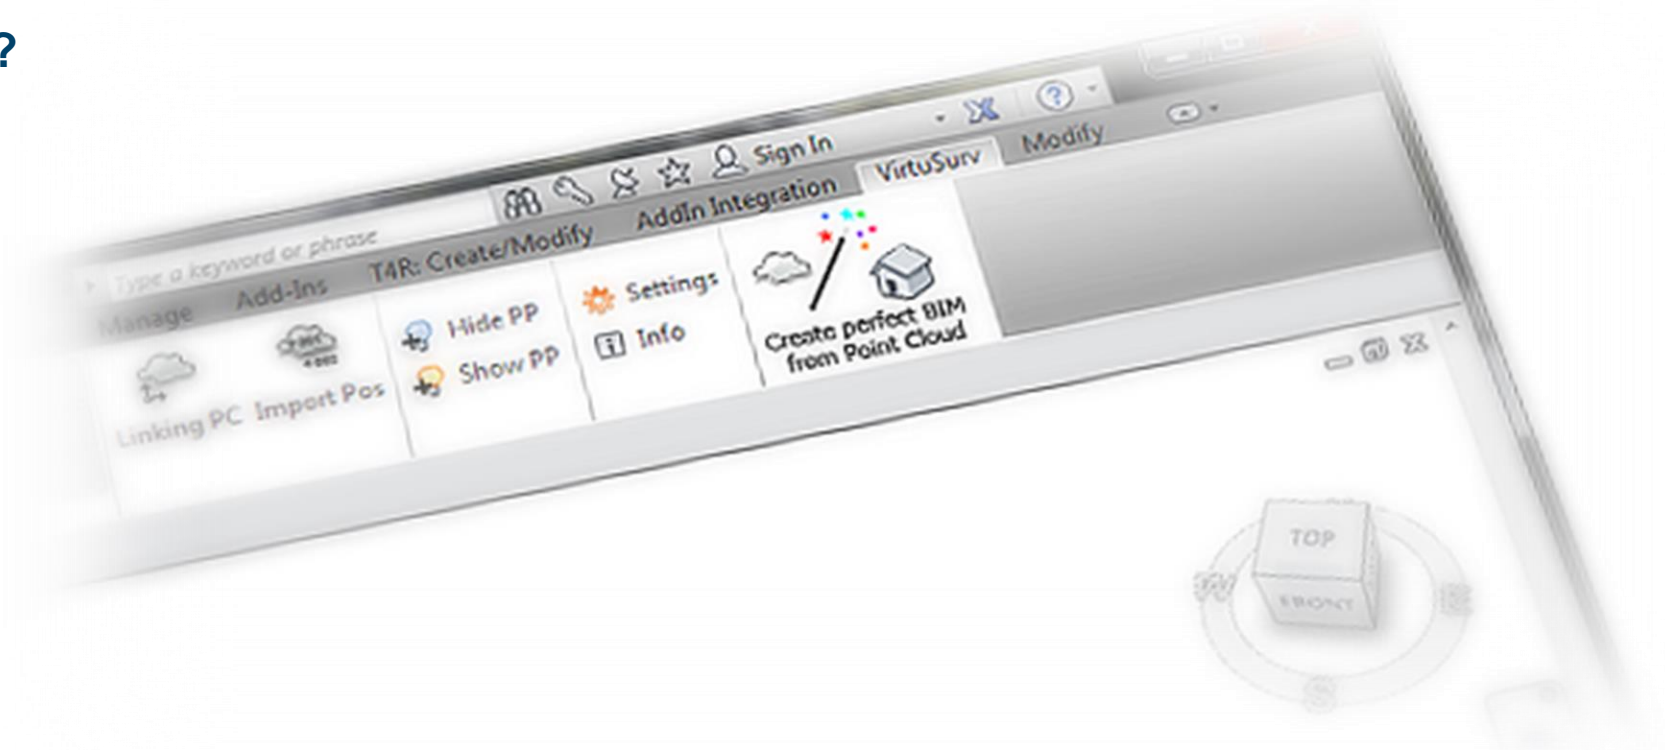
?

Type a keyword or phrase

Sign In

Manage Add-Ins T4R: Create/Modify AddIn Integration VirtuSurv Modify

Linking PC Import Pos

Hide PP

Show PP

Settings

Info

Create perfect BIM from Point Cloud

TOP

FRONT

W

E

S